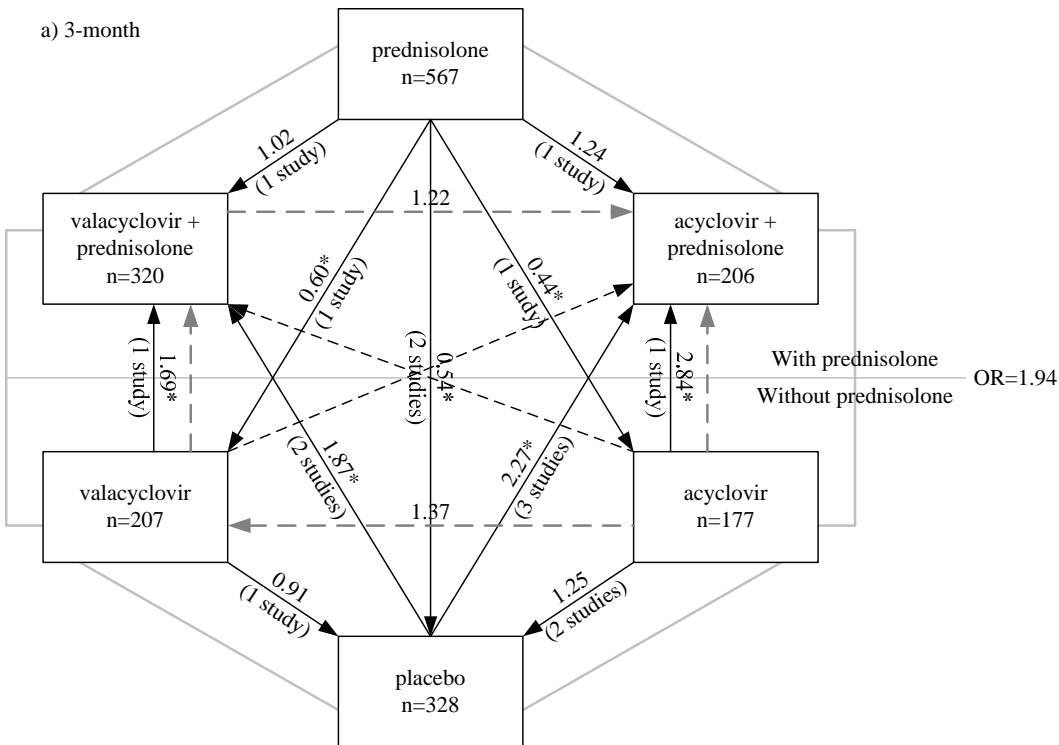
a) 3-month

prednisolone
n=567

1.02
(1 study)

1.24
(1 study)

valacyclovir +
prednisolone
n=320

1.22

acyclovir +
prednisolone
n=206

0.60*
(1 study)

0.44*
(1 study)

0.54*
(2 studies)

1.69*
(1 study)

2.84*
(1 study)

With prednisolone
Without prednisolone

OR=1.94

1.87*
(2 studies)

2.27*
(3 studies)

valacyclovir
n=207

1.37

acyclovir
n=177

0.91
(1 study)

1.25
(2 studies)

placebo
n=328